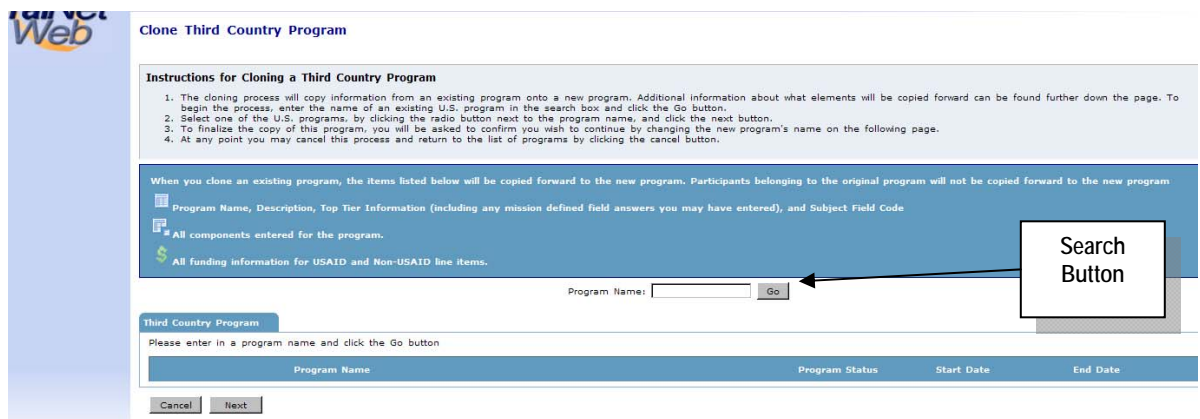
TraiNet Web

Clone Third Country Program

Instructions for Cloning a Third Country Program

1. The cloning process will copy information from an existing program onto a new program. Additional information about what elements will be copied forward can be found further down the page. To begin the process, enter the name of an existing U.S. program in the search box and click the Go button.
2. Select one of the U.S. programs, by clicking the radio button next to the program name, and click the next button.
3. To finalize the copy of this program, you will be asked to confirm you wish to continue by changing the new program's name on the following page.
4. At any point you may cancel this process and return to the list of programs by clicking the cancel button.

When you clone an existing program, the items listed below will be copied forward to the new program. Participants belonging to the original program will not be copied forward to the new program

Program Name, Description, Top Tier Information (including any mission defined field answers you may have entered), and Subject Field Code

All components entered for the program.

All funding information for USAID and Non-USAID line items.

Search Button

Program Name: Go

Third Country Program

Please enter in a program name and click the Go button

| Program Name | Program Status | Start Date | End Date |
|---|---|---|---|

Cancel Next